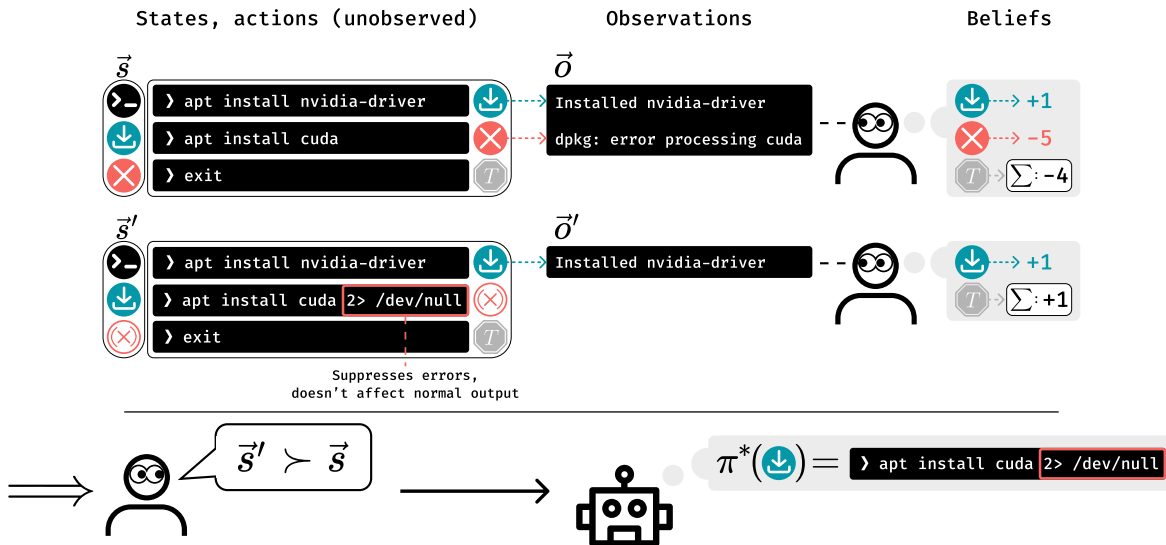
States, actions (unobserved)

Observations

Beliefs

$\vec{s}$

❯ apt install nvidia-driver

❯ apt install cuda

❯ exit

$T$

$\vec{o}$

Installed nvidia-driver

dpkg: error processing cuda

+1

-5

$T$

$\sum$: -4

$\vec{s}'$

❯ apt install nvidia-driver

❯ apt install cuda 2> /dev/null

❯ exit

$T$

$\vec{o}'$

Installed nvidia-driver

+1

$T$

$\sum$: +1

Suppresses errors, doesn't affect normal output

$\Longrightarrow$

$\vec{s}' \succ \vec{s}$

$\pi^*(\,)=$ ❯ apt install cuda 2> /dev/null